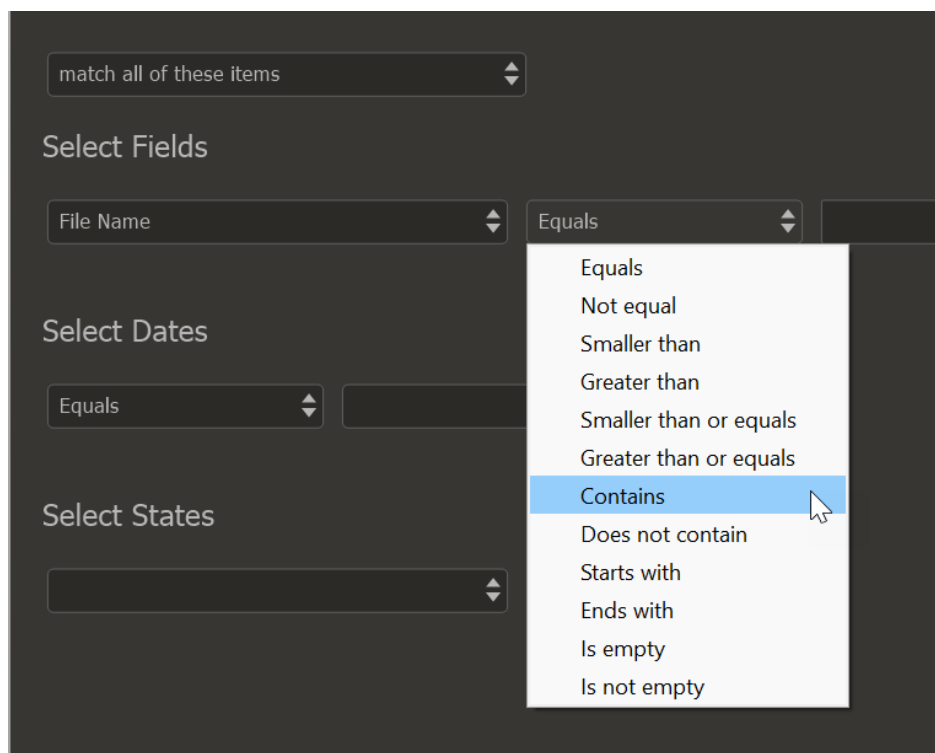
match all of these items

Select Fields

File Name

Equals

Equals
Not equal
Smaller than
Greater than
Smaller than or equals
Greater than or equals
Contains
Does not contain
Starts with
Ends with
Is empty
Is not empty

Select Dates

Equals

Select States